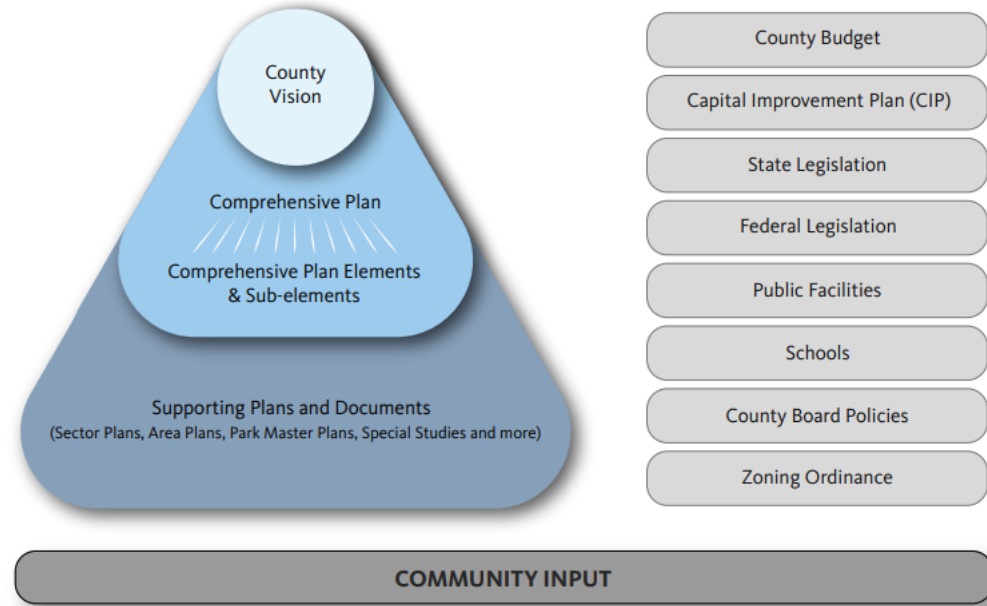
County Vision

Comprehensive Plan

Comprehensive Plan Elements & Sub-elements

Supporting Plans and Documents
(Sector Plans, Area Plans, Park Master Plans, Special Studies and more)

County Budget

Capital Improvement Plan (CIP)

State Legislation

Federal Legislation

Public Facilities

Schools

County Board Policies

Zoning Ordinance

COMMUNITY INPUT